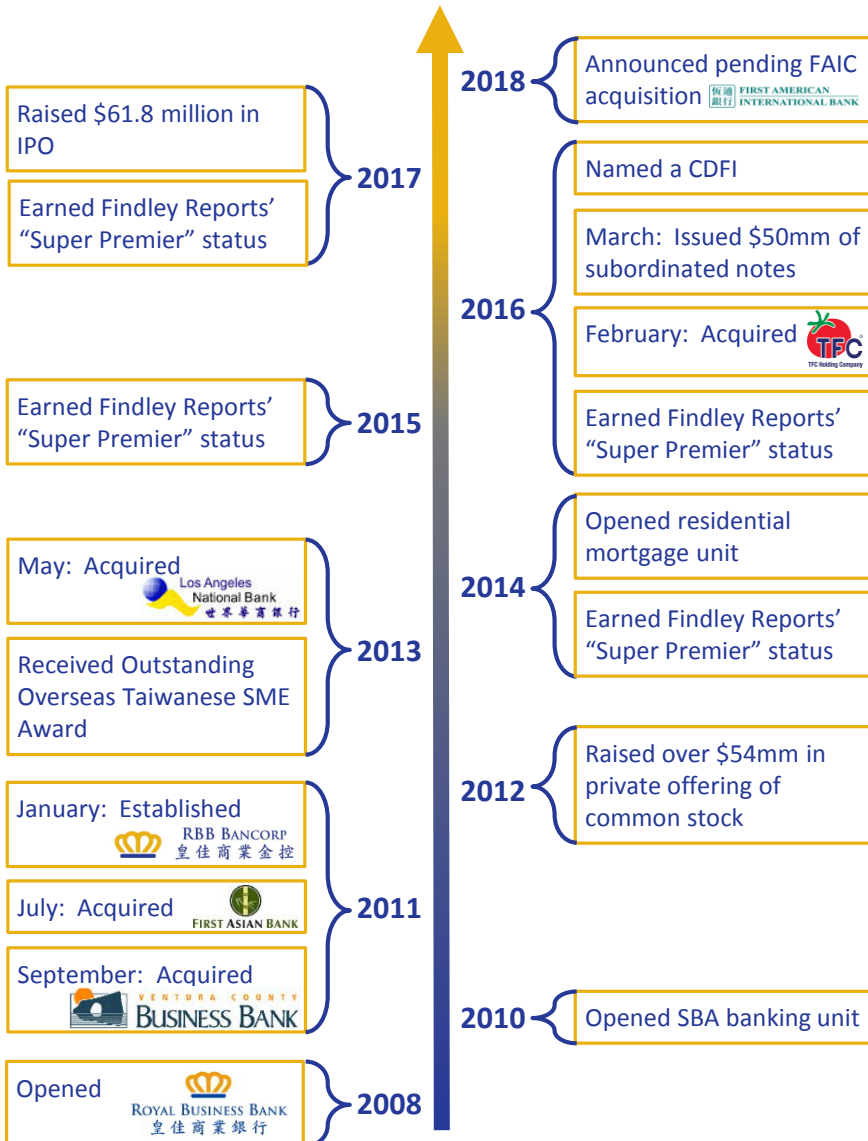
2018
Announced pending FAIC acquisition 恆通銀行 FIRST AMERICAN INTERNATIONAL BANK

Raised $61.8 million in IPO

Earned Findley Reports' "Super Premier" status

2017

Named a CDFI

March: Issued $50mm of subordinated notes

2016

February: Acquired TFC TFC Holding Company

Earned Findley Reports' "Super Premier" status

Earned Findley Reports' "Super Premier" status

2015

Opened residential mortgage unit

May: Acquired Los Angeles National Bank 世界華商銀行

2014

2013

Earned Findley Reports' "Super Premier" status

Received Outstanding Overseas Taiwanese SME Award

Raised over $54mm in private offering of common stock

2012

January: Established RBB BANCORP 皇佳商業金控

July: Acquired FIRST ASIAN BANK

2011

September: Acquired VENTURA COUNTY BUSINESS BANK

2010

Opened SBA banking unit

Opened ROYAL BUSINESS BANK 皇佳商業銀行

2008